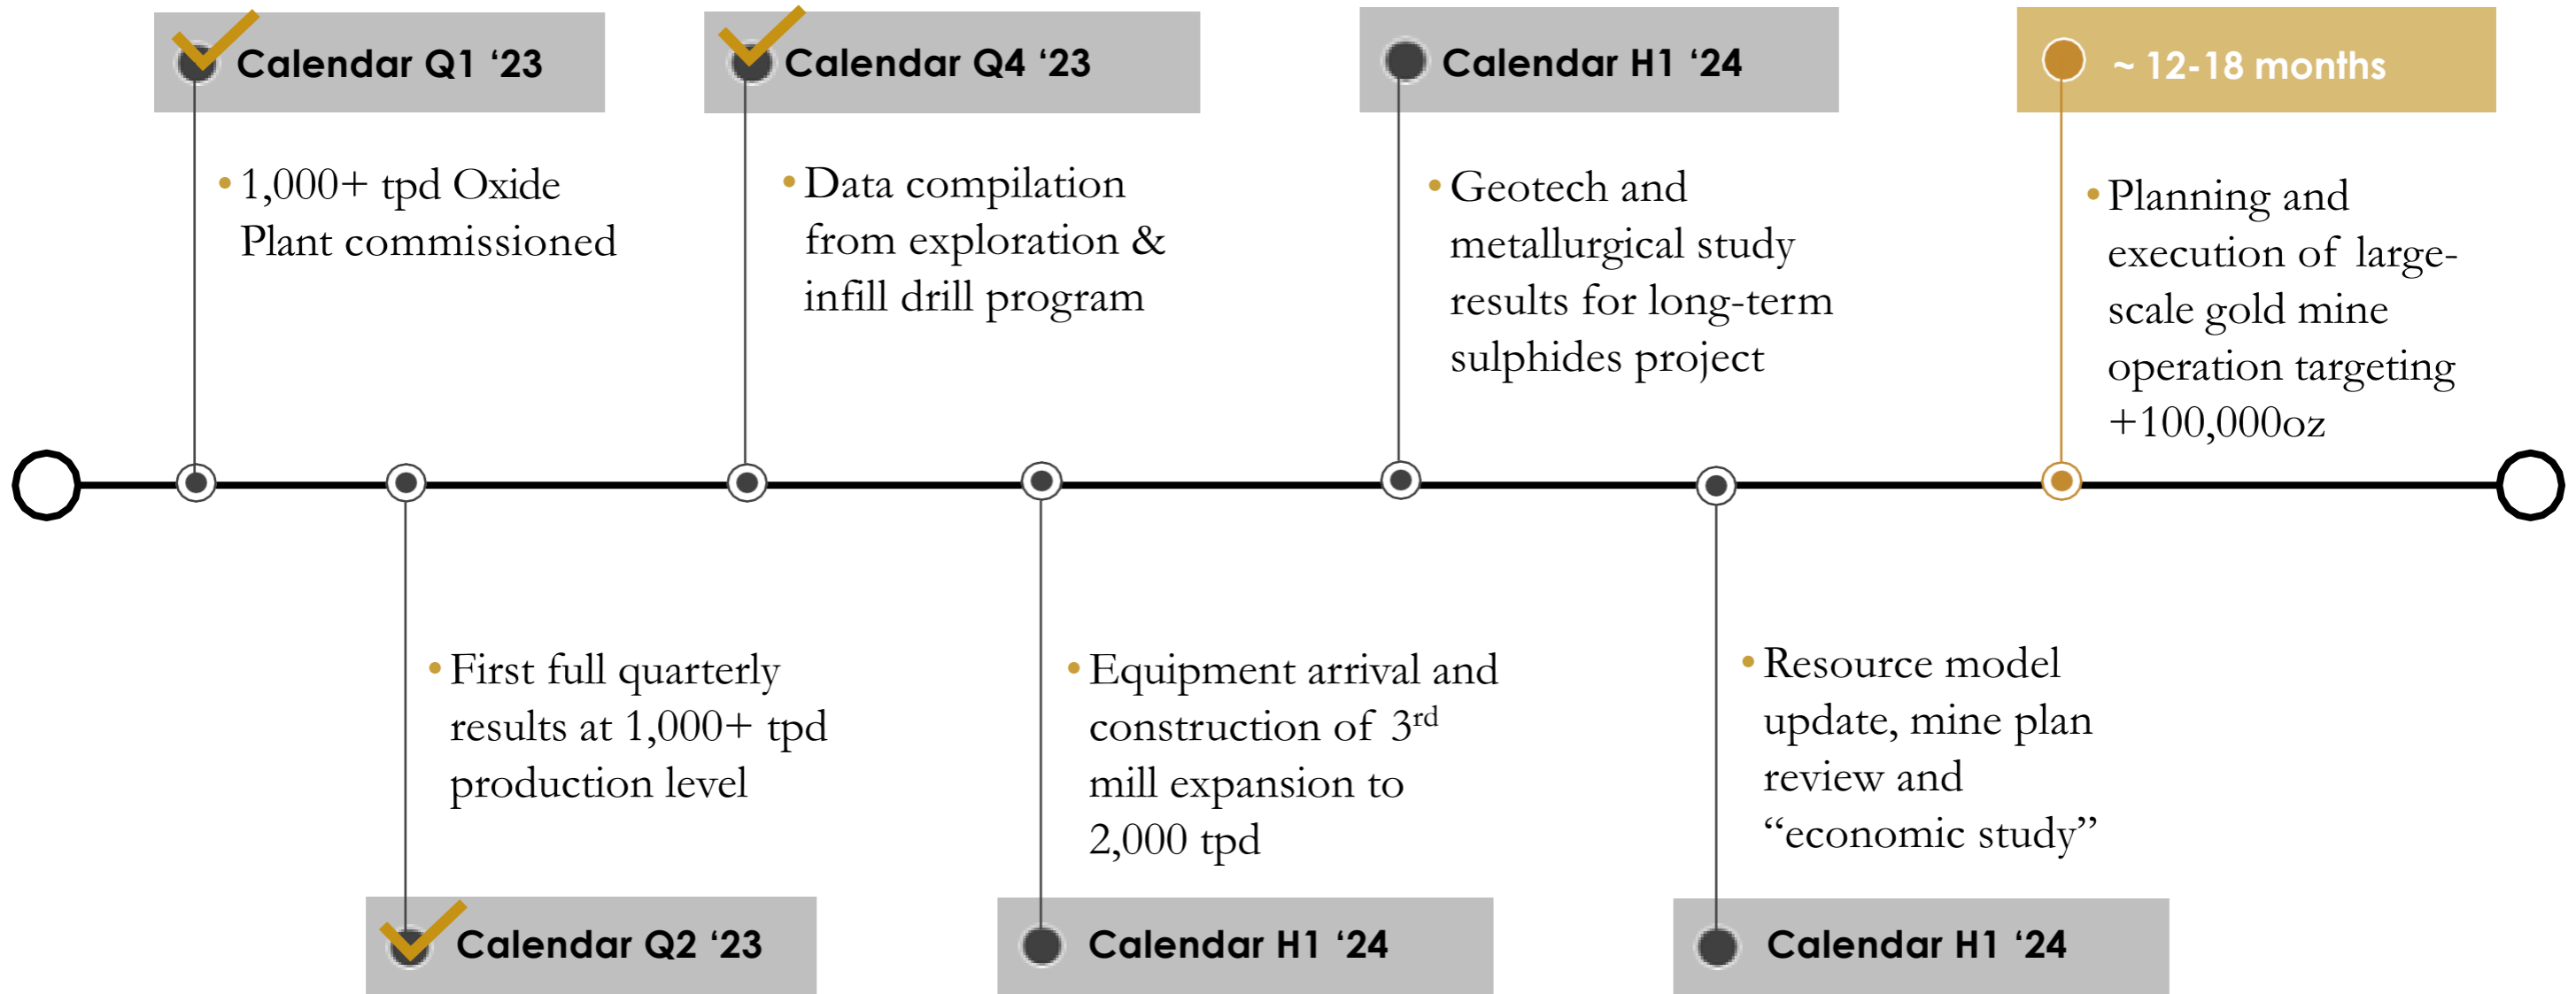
Calendar Q1 ‘23

• 1,000+ tpd Oxide Plant commissioned

Calendar Q4 ‘23

• Data compilation from exploration & infill drill program

Calendar H1 ‘24

• Geotech and metallurgical study results for long-term sulphides project

~ 12-18 months

• Planning and execution of large-scale gold mine operation targeting +100,000oz

• First full quarterly results at 1,000+ tpd production level

Calendar Q2 ‘23

• Equipment arrival and construction of 3$^{rd}$ mill expansion to 2,000 tpd

Calendar H1 ‘24

• Resource model update, mine plan review and “economic study”

Calendar H1 ‘24